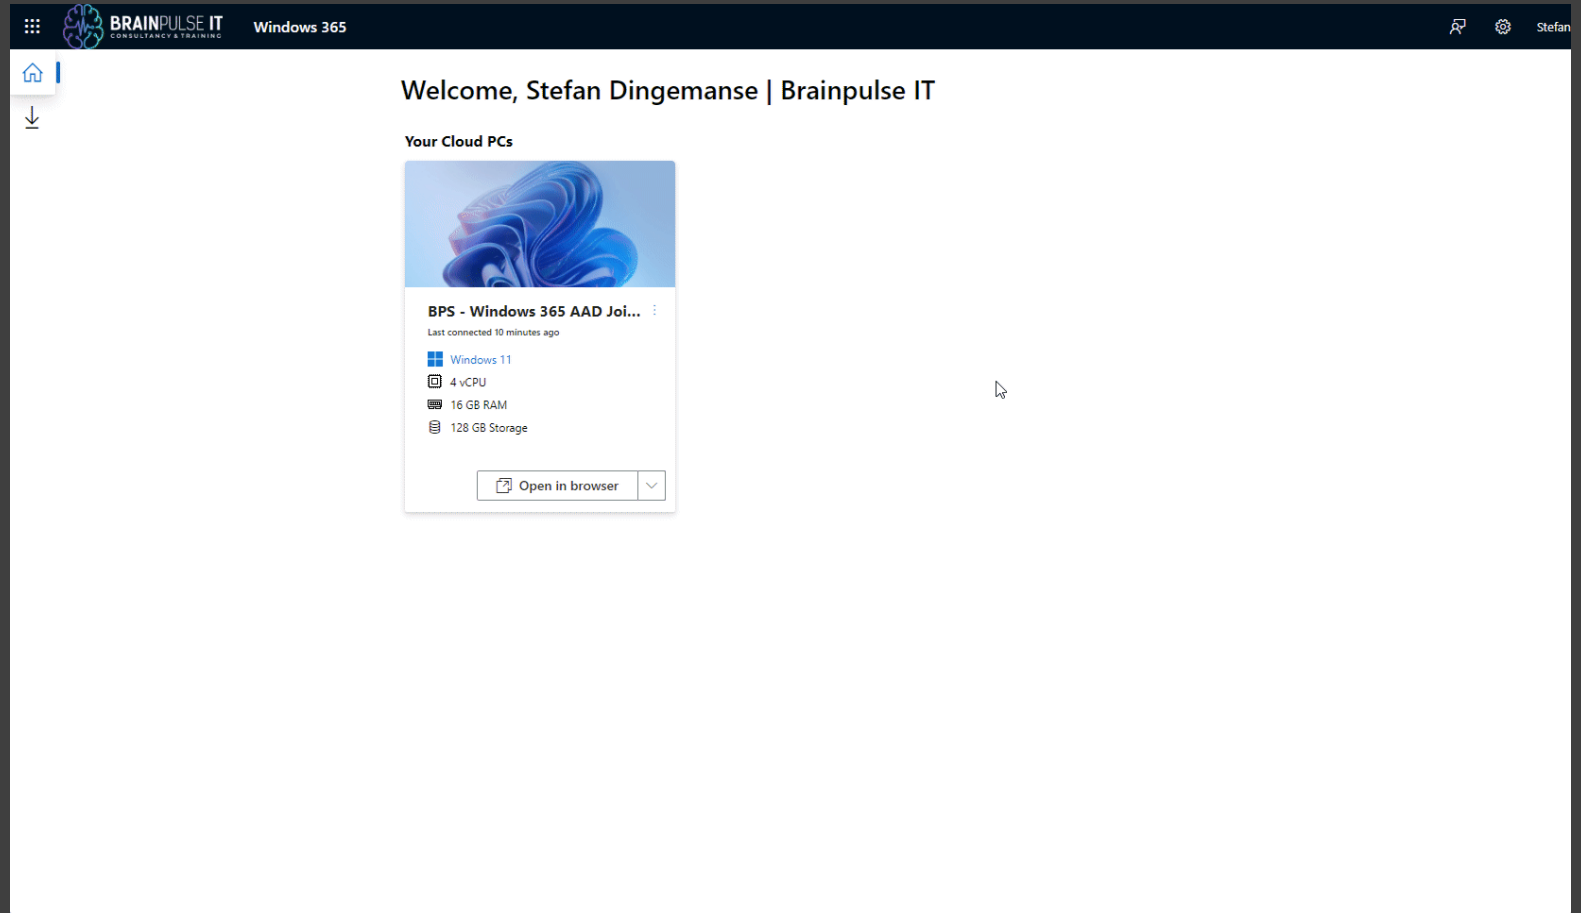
BRAINPULSE IT
CONSULTANCY & TRAINING
Windows 365
Stefan

Welcome, Stefan Dingemanse | Brainpulse IT

Your Cloud PCs

BPS - Windows 365 AAD Joi...
Last connected 10 minutes ago
Windows 11
4 vCPU
16 GB RAM
128 GB Storage
Open in browser